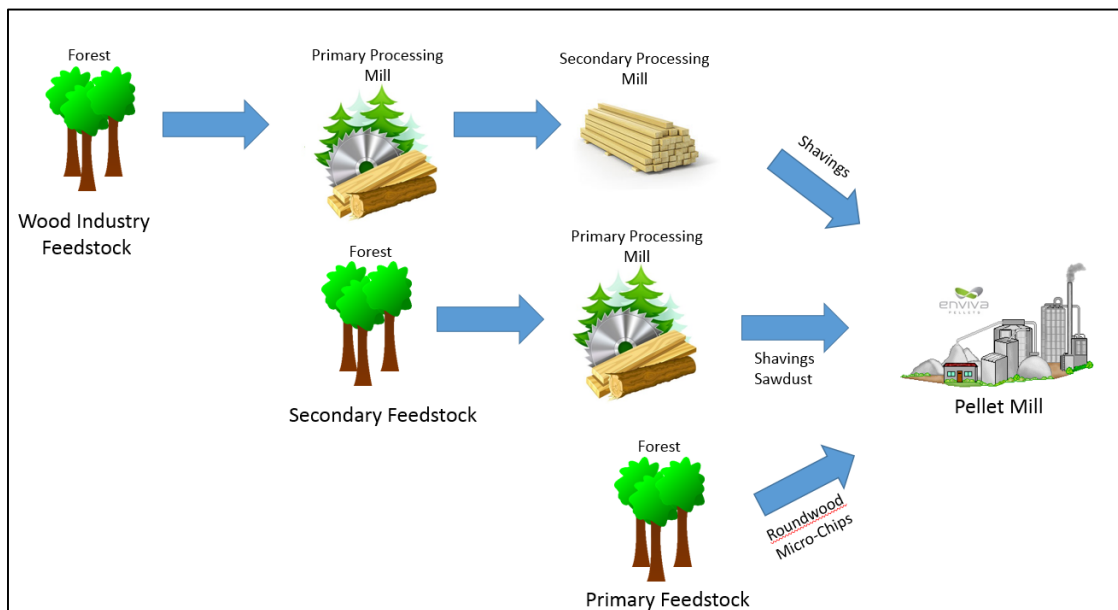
Forest

Wood Industry Feedstock

Primary Processing Mill

Secondary Processing Mill

Shavings

Forest

Secondary Feedstock

Primary Processing Mill

Shavings Sawdust

enviva PELLETS

Pellet Mill

Forest

Roundwood Micro-Chips

Primary Feedstock